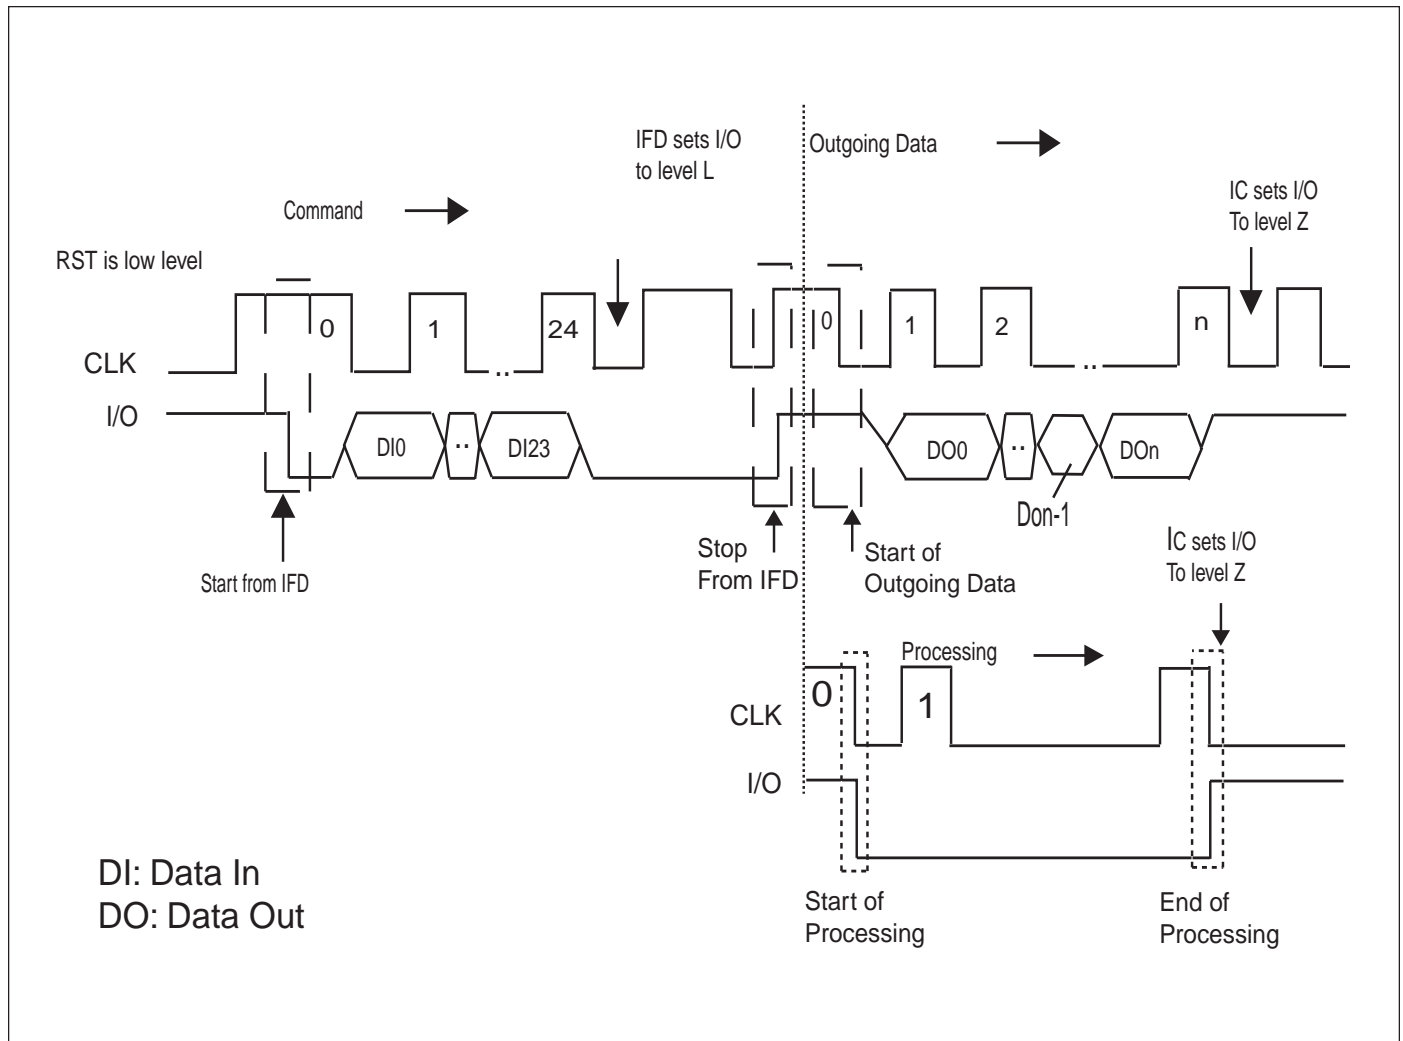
IFD sets I/O to level L

Outgoing Data

Command

IC sets I/O To level Z

RST is low level

0

1

24

0

1

2

n

CLK

I/O

DI0

..

DI23

DO0

..

DOn

Don-1

Start from IFD

Stop From IFD

Start of Outgoing Data

IC sets I/O To level Z

Processing

0

1

CLK

I/O

DI: Data In
DO: Data Out

Start of Processing

End of Processing